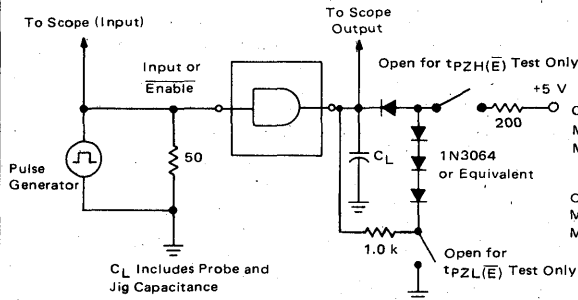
To Scope (Input)

To Scope Output

Open for $t_{PZH(\overline{E})}$ Test Only

+5 V

Input or $\overline{\text{Enable}}$

Pulse Generator

50

$C_L$

200

1N3064 or Equivalent

1.0 k

Open for $t_{PZL(\overline{E})}$ Test Only

$C_L$ Includes Probe and Jig Capacitance

C
M
M

C
M
M